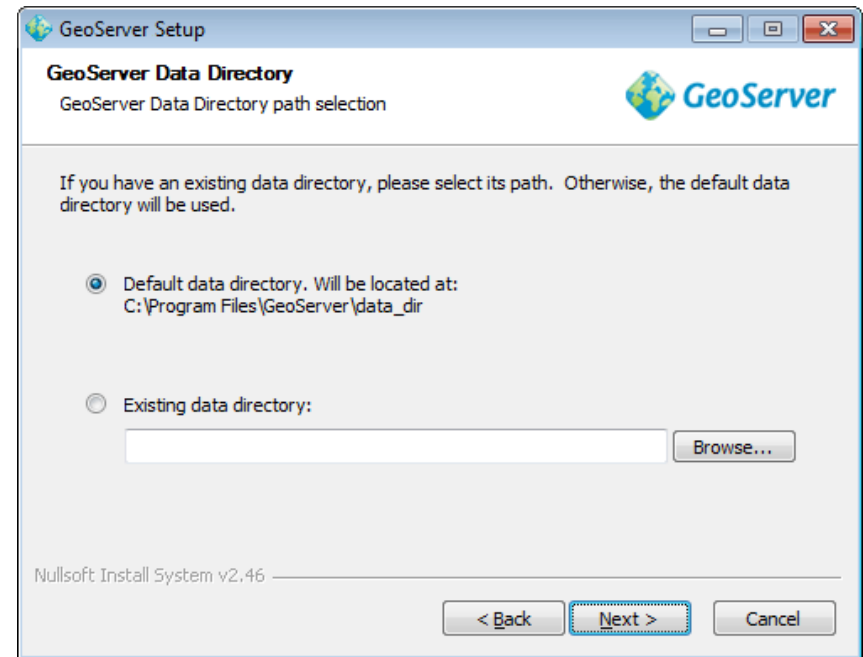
GeoServer Setup

GeoServer Data Directory

GeoServer Data Directory path selection

GeoServer

If you have an existing data directory, please select its path. Otherwise, the default data directory will be used.

Default data directory. Will be located at:
C:\Program Files\GeoServer\data_dir

Existing data directory:

Browse...

Nullsoft Install System v2.46

< Back

Next >

Cancel